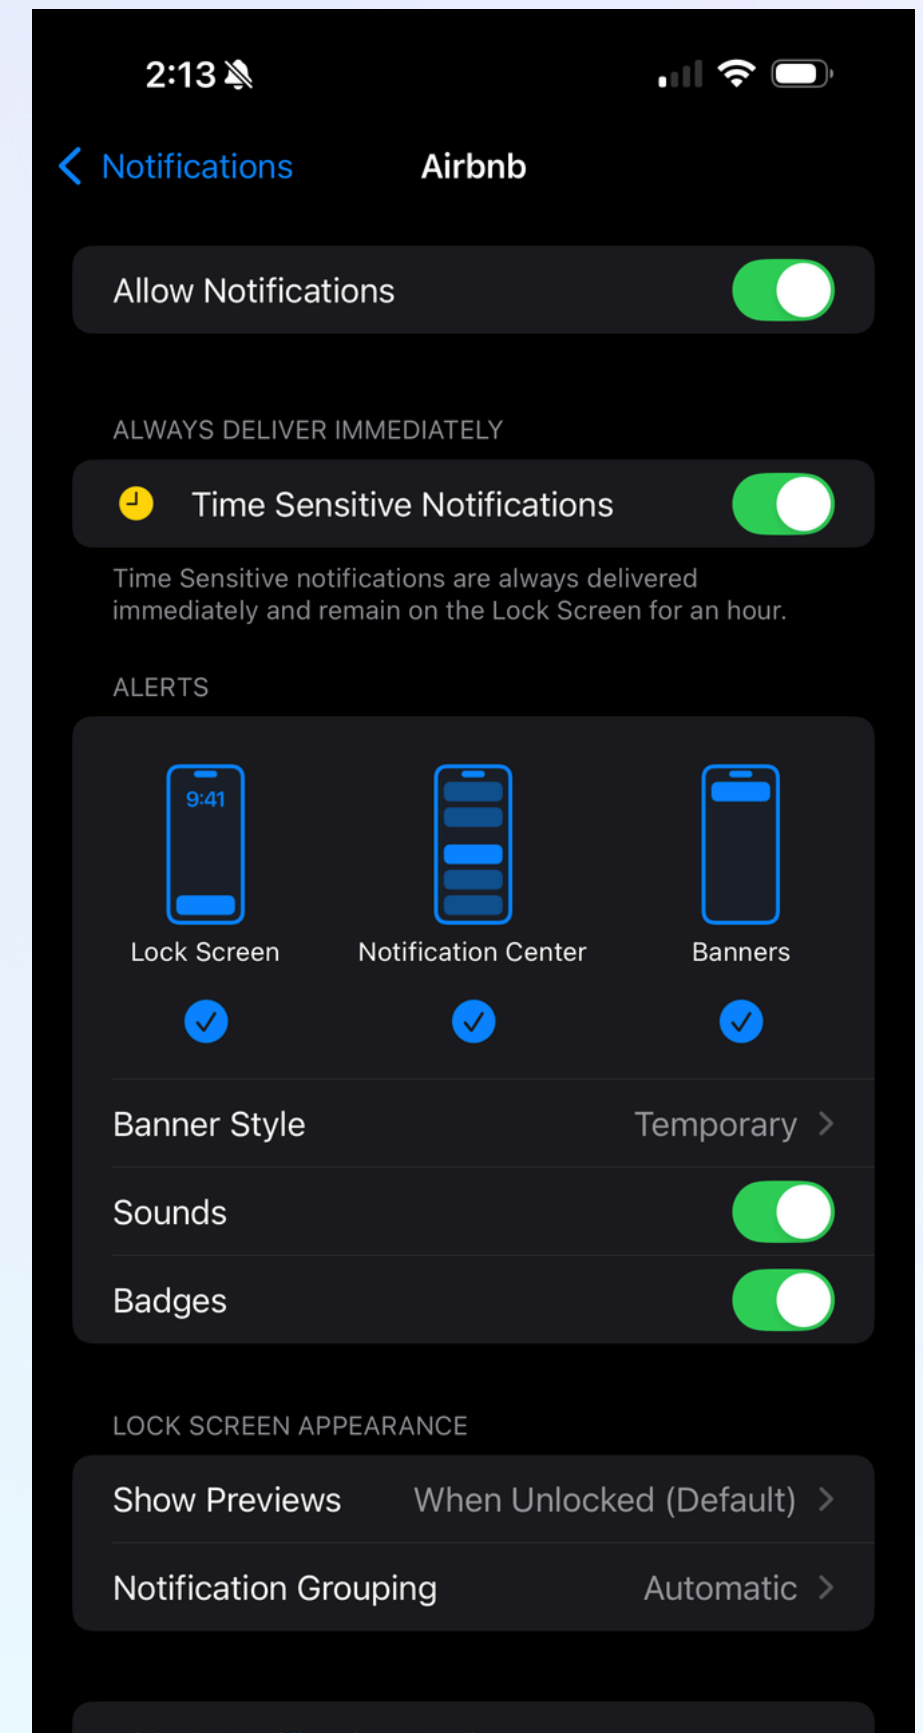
2:13

Notifications

Airbnb

Allow Notifications

ALWAYS DELIVER IMMEDIATELY

Time Sensitive Notifications

Time Sensitive notifications are always delivered immediately and remain on the Lock Screen for an hour.

ALERTS

9:41

Lock Screen

Notification Center

Banners

Banner Style

Temporary

Sounds

Badges

LOCK SCREEN APPEARANCE

Show Previews

When Unlocked (Default)

Notification Grouping

Automatic